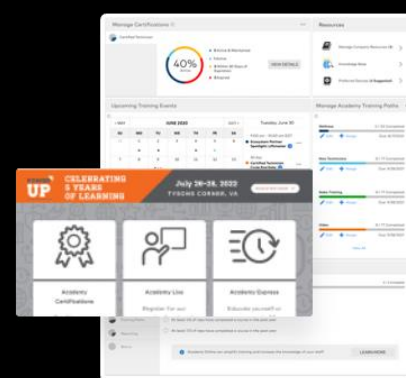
Manage Certifications

Certified Technician

40%

VIEW DETAILS

Resources

Manage Company Resources

Knowledge Base

Preferred Services

Upcoming Training Events

JUNE 2020

SU MO TU WE TH FR SA

Tuesday, June 30

Manage Academy Training Paths

VIEW ALL

UP

CELEBRATING 5 YEARS OF LEARNING

July 26-28, 2022

TYSONS CORNER, VA

Academy Certifications

Academy Live

Register for our

Academy Express

Educate yourself on

LEARN MORE